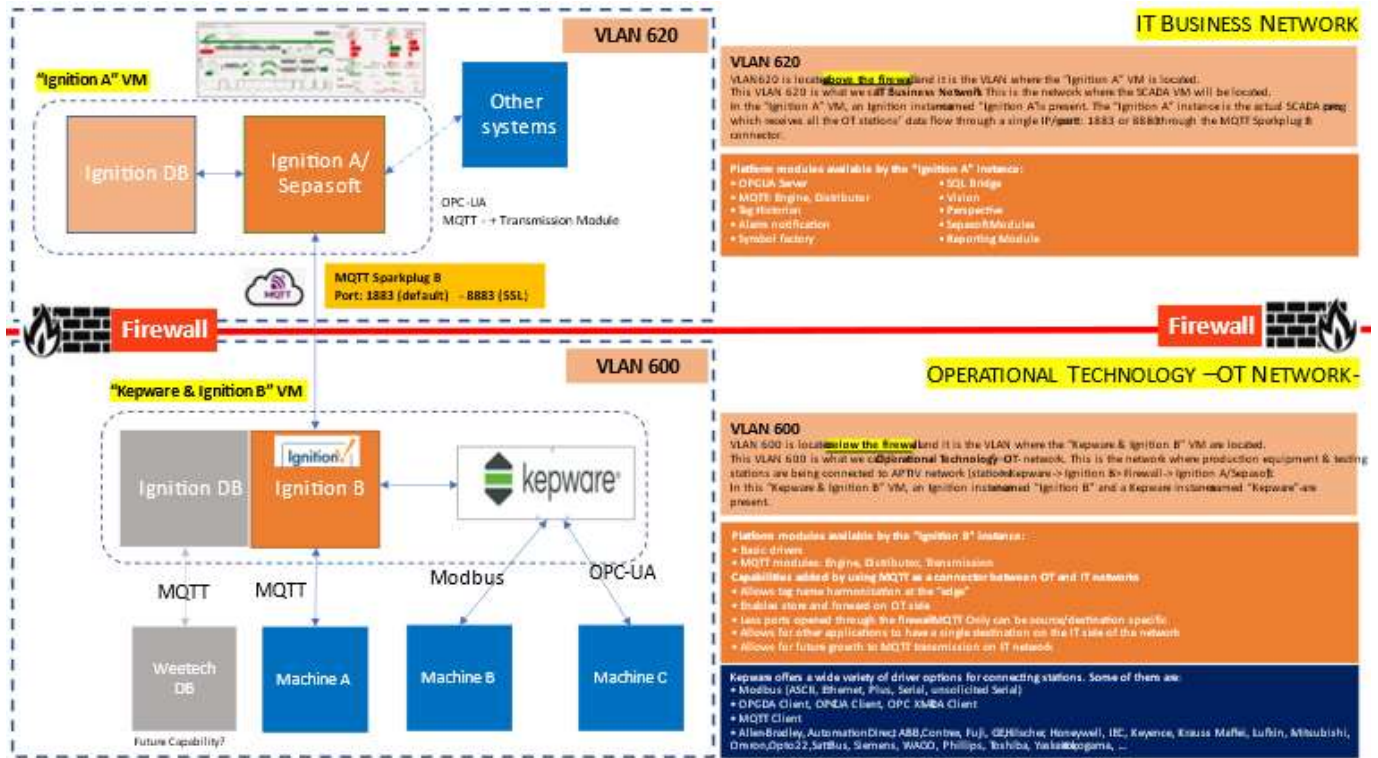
VLAN 620

"Ignition A" VM

Ignition DB

Ignition A/ Sepasoft

Other systems

OPC-UA
MQTT - + Transmission Module

MQTT Sparkplug B
Port: 1883 (default) - 8883 (SSL)

Firewall

VLAN 600

"Kepware & Ignition B" VM

Ignition DB

Ignition

Ignition B

kepware

MQTT

MQTT

Modbus

OPC-UA

Weetech DB

Future Capability?

Machine A

Machine B

Machine C

IT BUSINESS NETWORK

VLAN 620
VLAN620 is located above the firewall and it is the VLAN where the "Ignition A" VM is located.
This VLAN 620 is what we call Business Network. This is the network where the SCADA VM will be located.
In the "Ignition A" VM, an Ignition instance named "Ignition A" is present. The "Ignition A" instance is the actual SCADA prog which receives all the OT stations' data flow through a single IP/port: 1883 or 8883 through the MQTT Sparkplug B connector.

Platform modules available by the "Ignition A" instance:
• OPCUA Server
• MQTT: Engine, Distributor
• Tag Historian
• Alarm notification
• Symbol factory
• SQL Bridge
• Vision
• Perspective
• Sepasoft Modules
• Reporting Module

Firewall

OPERATIONAL TECHNOLOGY –OT NETWORK-

VLAN 600
VLAN 600 is located below the firewall and it is the VLAN where the "Kepware & Ignition B" VM are located.
This VLAN 600 is what we call Operational Technology -OT- network. This is the network where production equipment & testing stations are being connected to APTIV network (stations-Kepware -> Ignition B> Firewall -> Ignition A/Sepasoft).
In this "Kepware & Ignition B" VM, an Ignition instance named "Ignition B" and a Kepware instance named "Kepware" are present.

Platform modules available by the "Ignition B" instance:
• Basic drivers
• MQTT modules: Engine, Distributor, Transmission
Capabilities added by using MQTT as a connector between OT and IT networks
• Allows tag name harmonization at the "edge"
• Enables store and forward on OT side
• Less ports opened through the firewall. MQTT Only can be source/destination specific
• Allows for other applications to have a single destination on the IT side of the network
• Allows for future growth to MQTT transmission on IT network

Kepware offers a wide variety of driver options for connecting stations. Some of them are:
• Modbus (ASCII, Ethernet, Plus, Serial, unsolicited Serial)
• OPCDA Client, OPCUA Client, OPC XMLDA Client
• MQTT Client
• Allen-Bradley, AutomationDirect, ABB, Contrex, Fuji, GE, Hilscher, Honeywell, IEC, Keyence, Krauss Maffei, Lufkin, Mitsubishi, Omron, Opto22, SattBus, Siemens, WAGO, Phillips, Toshiba, Yaskawa, Yokogawa, ...